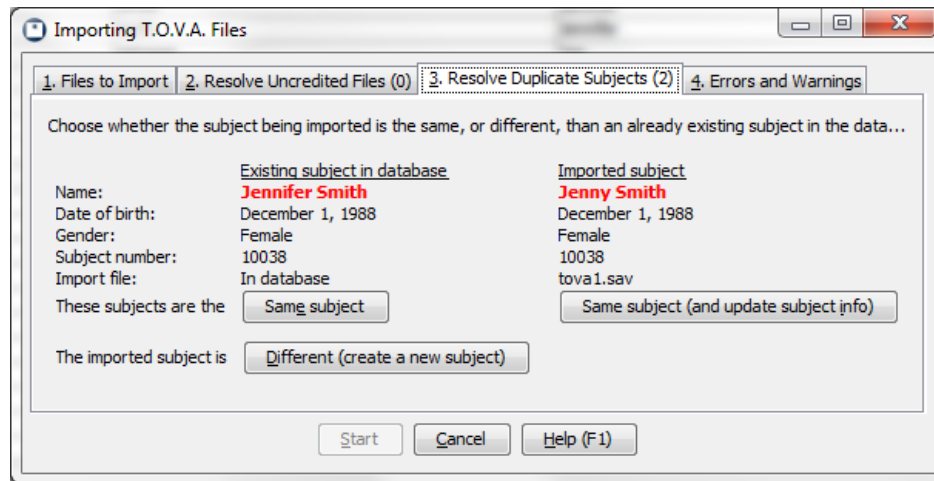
Importing T.O.V.A. Files

1. Files to Import | 2. Resolve Uncredited Files (0) | 3. Resolve Duplicate Subjects (2) | 4. Errors and Warnings

Choose whether the subject being imported is the same, or different, than an already existing subject in the data...

| | Existing subject in database | Imported subject |
|---|---|---|
| Name: | Jennifer Smith | Jenny Smith |
| Date of birth: | December 1, 1988 | December 1, 1988 |
| Gender: | Female | Female |
| Subject number: | 10038 | 10038 |
| Import file: | In database | tova1.sav |
| These subjects are the | Same subject | Same subject (and update subject info) |

The imported subject is Different (create a new subject)

Start Cancel Help (F1)